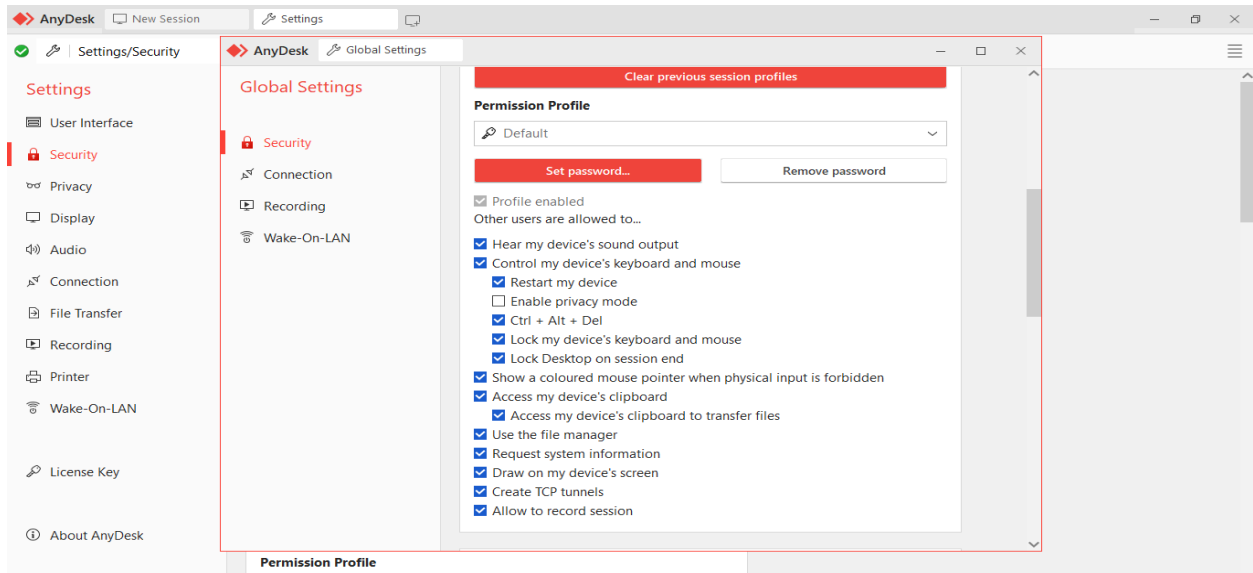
AnyDesk
New Session
Settings
Settings/Security

Settings
User Interface
Security
Privacy
Display
Audio
Connection
File Transfer
Recording
Printer
Wake-On-LAN
License Key
About AnyDesk

AnyDesk
Global Settings

Global Settings
Security
Connection
Recording
Wake-On-LAN

Clear previous session profiles
Permission Profile
Default
Set password...
Remove password
Profile enabled
Other users are allowed to...
Hear my device's sound output
Control my device's keyboard and mouse
Restart my device
Enable privacy mode
Ctrl + Alt + Del
Lock my device's keyboard and mouse
Lock Desktop on session end
Show a coloured mouse pointer when physical input is forbidden
Access my device's clipboard
Access my device's clipboard to transfer files
Use the file manager
Request system information
Draw on my device's screen
Create TCP tunnels
Allow to record session

Permission Profile